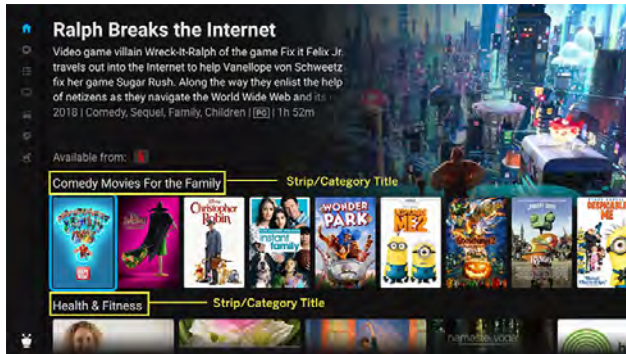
Ralph Breaks the Internet

Video game villain Wreck-It-Ralph of the game Fix it Felix Jr. travels out into the Internet to help Vanellope von Schweetz fix her game Sugar Rush. Along the way they enlist the help of netizens as they navigate the World Wide Web and its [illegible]

2018 | Comedy, Sequel, Family, Children | PG | 1h 52m

Available from:

Comedy Movies For the Family

Strip/Category Title

Christopher Robin

instant family

WONDER PARK

ME2

DESPICABLE ME

Health & Fitness

Strip/Category Title

namaste yoga